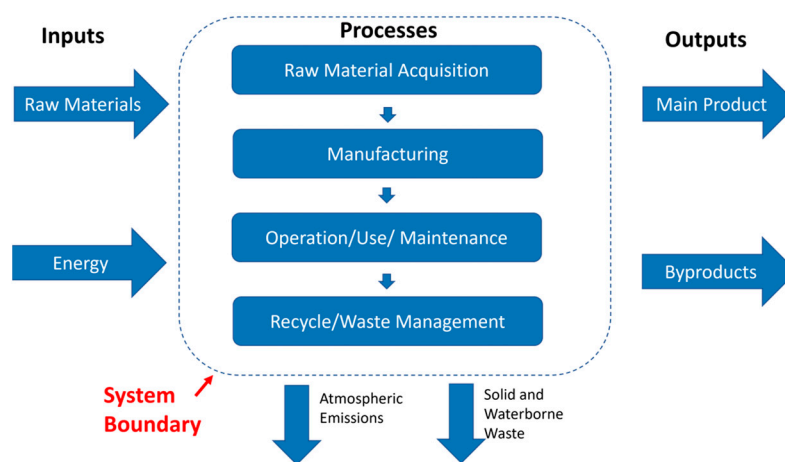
Inputs

Raw Materials

Energy

Processes

Raw Material Acquisition

Manufacturing

Operation/Use/ Maintenance

Recycle/Waste Management

Outputs

Main Product

Byproducts

System Boundary

Atmospheric Emissions

Solid and Waterborne Waste